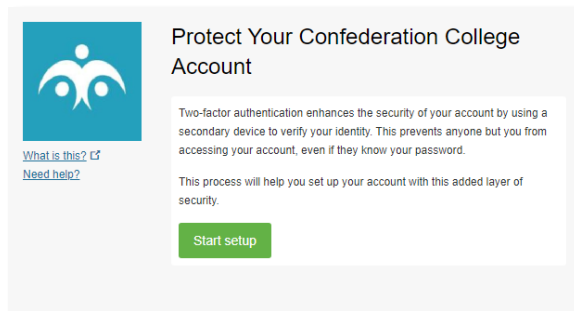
What is this?
Need help?

Protect Your Confederation College Account

Two-factor authentication enhances the security of your account by using a secondary device to verify your identity. This prevents anyone but you from accessing your account, even if they know your password.

This process will help you set up your account with this added layer of security.

Start setup